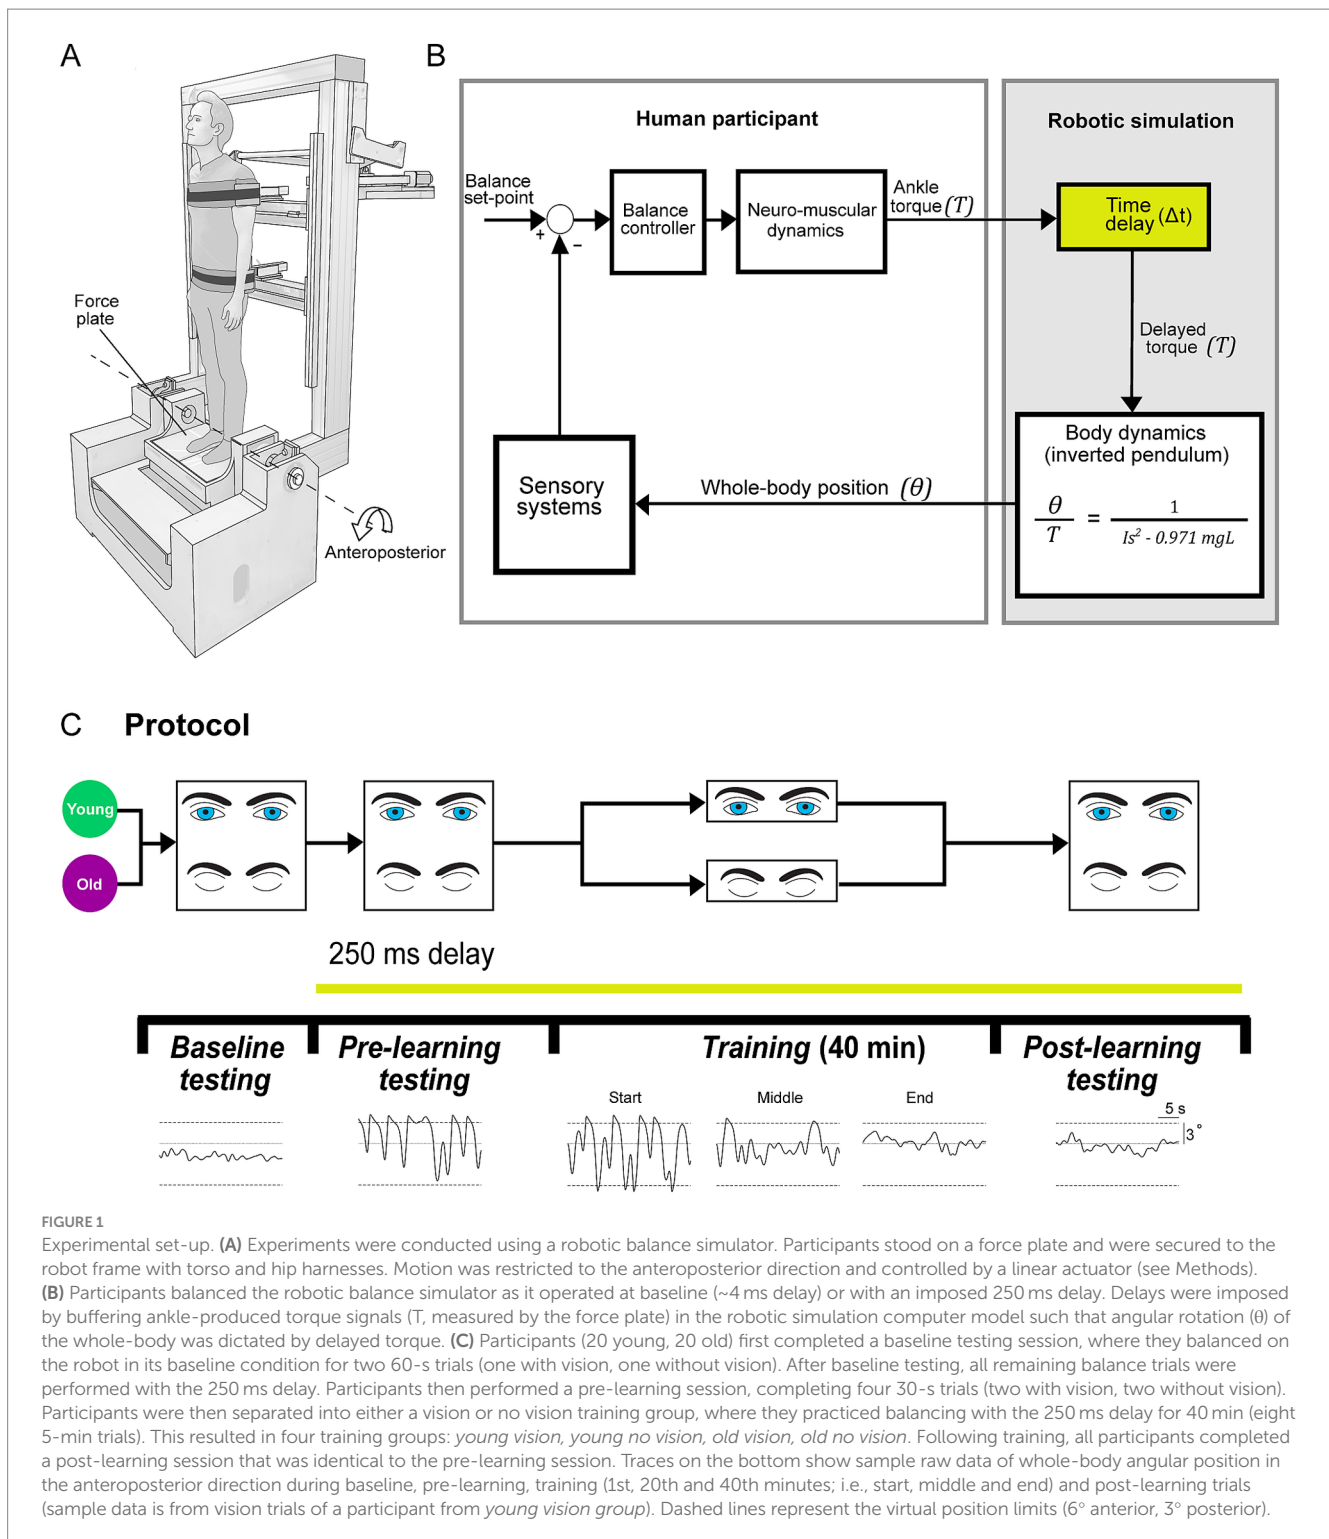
A

Force plate

Anteroposterior

B

Human participant

Balance set-point

+

-

Balance controller

Neuro-muscular dynamics

Ankle torque $(T)$

Sensory systems

Whole-body position $(\theta)$

Robotic simulation

Time delay $(\Delta t)$

Delayed torque $(T)$

Body dynamics (inverted pendulum)

$\frac{\theta}{T} = \frac{1}{Is^2 - 0.971\ mgL}$

C Protocol

Young

Old

250 ms delay

Baseline testing

Pre-learning testing

Training (40 min)

Start

Middle

End

Post-learning testing

5 s

3°

FIGURE 1

Experimental set-up. **(A)** Experiments were conducted using a robotic balance simulator. Participants stood on a force plate and were secured to the robot frame with torso and hip harnesses. Motion was restricted to the anteroposterior direction and controlled by a linear actuator (see Methods). **(B)** Participants balanced the robotic balance simulator as it operated at baseline (~4 ms delay) or with an imposed 250 ms delay. Delays were imposed by buffering ankle-produced torque signals (T, measured by the force plate) in the robotic simulation computer model such that angular rotation (θ) of the whole-body was dictated by delayed torque. **(C)** Participants (20 young, 20 old) first completed a baseline testing session, where they balanced on the robot in its baseline condition for two 60-s trials (one with vision, one without vision). After baseline testing, all remaining balance trials were performed with the 250 ms delay. Participants then performed a pre-learning session, completing four 30-s trials (two with vision, two without vision). Participants were then separated into either a vision or no vision training group, where they practiced balancing with the 250 ms delay for 40 min (eight 5-min trials). This resulted in four training groups: *young vision, young no vision, old vision, old no vision*. Following training, all participants completed a post-learning session that was identical to the pre-learning session. Traces on the bottom show sample raw data of whole-body angular position in the anteroposterior direction during baseline, pre-learning, training (1st, 20th and 40th minutes; i.e., start, middle and end) and post-learning trials (sample data is from vision trials of a participant from *young vision group*). Dashed lines represent the virtual position limits (6° anterior, 3° posterior).